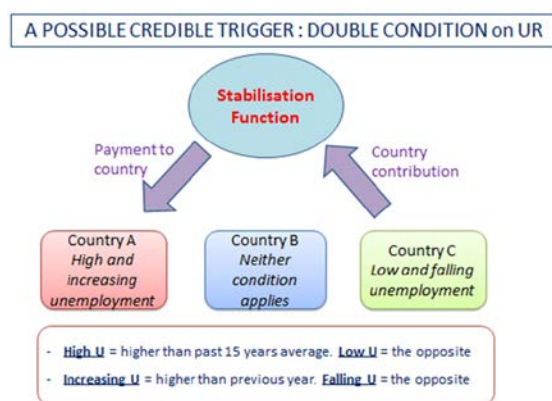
A POSSIBLE CREDIBLE TRIGGER : DOUBLE CONDITION on UR

Stabilisation Function

Payment to country

Country contribution

Country A
High and increasing unemployment

Country B
Neither condition applies

Country C
Low and falling unemployment

- High U = higher than past 15 years average. Low U = the opposite

- Increasing U = higher than previous year. Falling U = the opposite